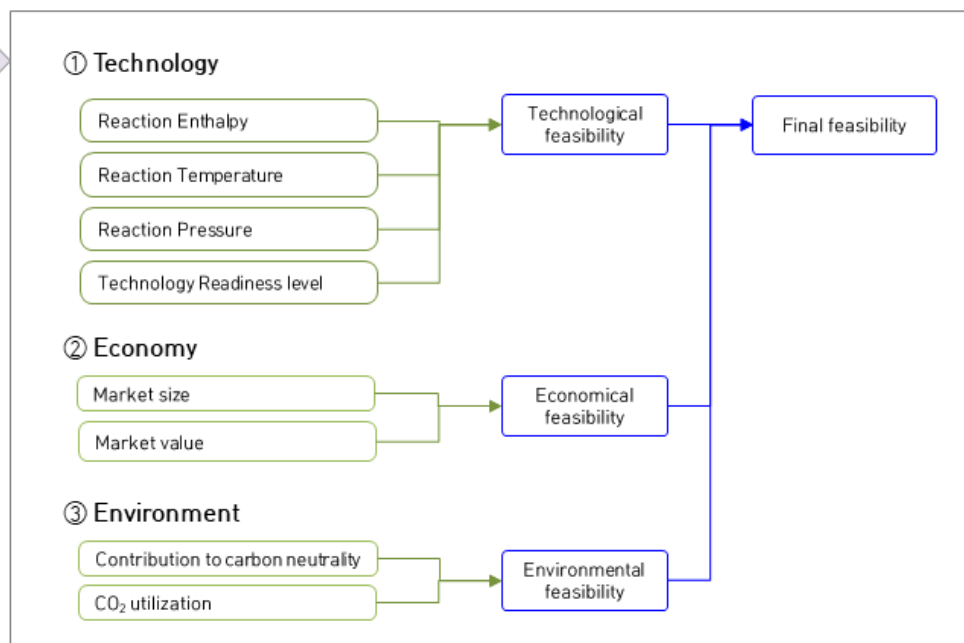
① Technology

Reaction Enthalpy

Reaction Temperature

Reaction Pressure

Technology Readiness level

Technological feasibility

Final feasibility

② Economy

Market size

Market value

Economical feasibility

③ Environment

Contribution to carbon neutrality

$CO_2$ utilization

Environmental feasibility